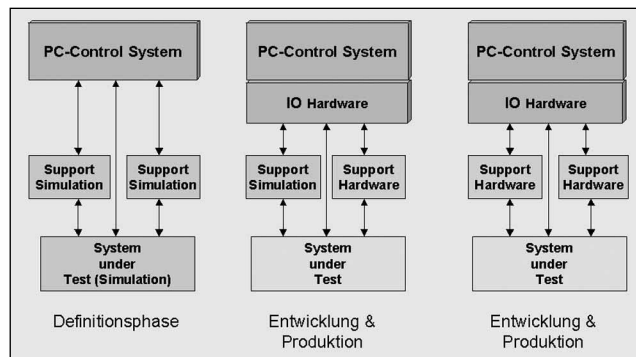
PC-Control System

Support Simulation

Support Simulation

System under Test (Simulation)

Definitionsphase

PC-Control System

IO Hardware

Support Simulation

Support Hardware

System under Test

Entwicklung & Produktion

PC-Control System

IO Hardware

Support Hardware

Support Hardware

System under Test

Entwicklung & Produktion